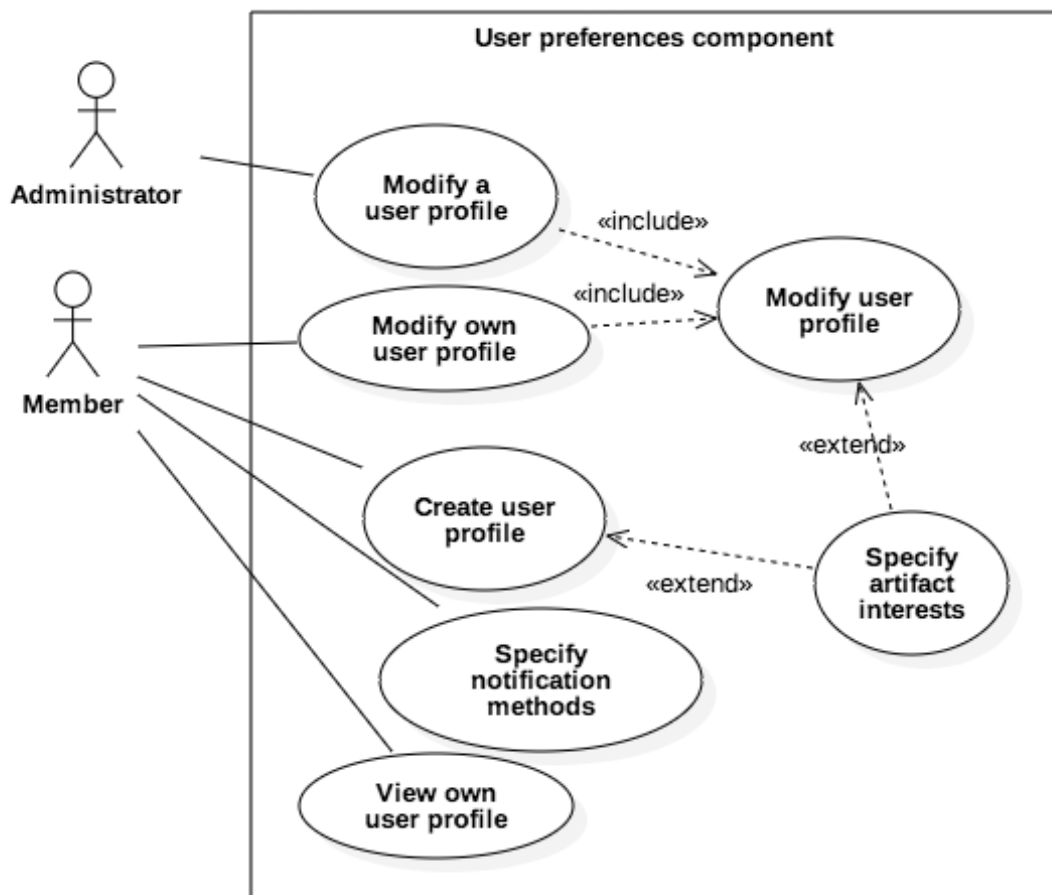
User preferences component

Administrator

Member

Modify a user profile

«include»

«include»

Modify user profile

Modify own user profile

«extend»

Create user profile

Specify artifact interests

«extend»

Specify notification methods

View own user profile